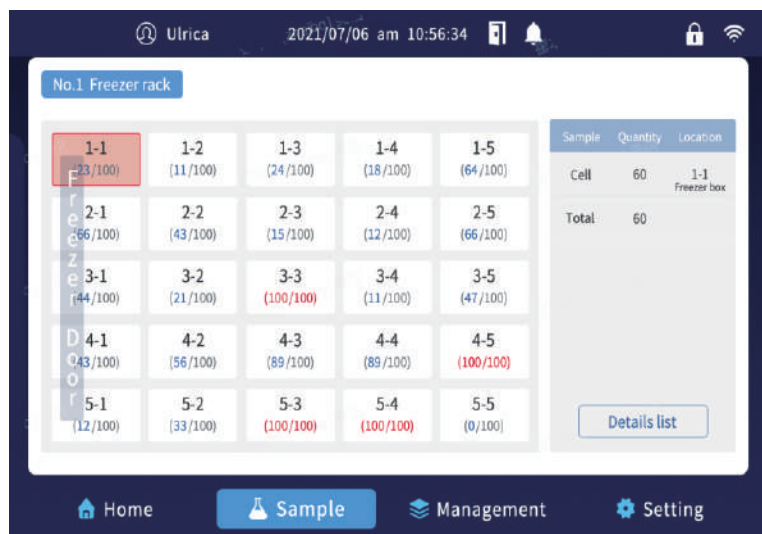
Ulrica 2021/07/06 am 10:56:34

No.1 Freezer rack

| 1-1 (23/100) | 1-2 (11/100) | 1-3 (24/100) | 1-4 (18/100) | 1-5 (64/100) |
|---|---|---|---|---|
| 2-1 (66/100) | 2-2 (43/100) | 2-3 (15/100) | 2-4 (12/100) | 2-5 (66/100) |
| 3-1 (44/100) | 3-2 (21/100) | 3-3 (100/100) | 3-4 (11/100) | 3-5 (47/100) |
| 4-1 (43/100) | 4-2 (56/100) | 4-3 (89/100) | 4-4 (89/100) | 4-5 (100/100) |
| 5-1 (12/100) | 5-2 (33/100) | 5-3 (100/100) | 5-4 (100/100) | 5-5 (0/100) |

Freezer Door

| Sample | Quantity | Location |
|---|---|---|
| Cell | 60 | 1-1 Freezer box |
| Total | 60 | |

Details list

Home Sample Management Setting